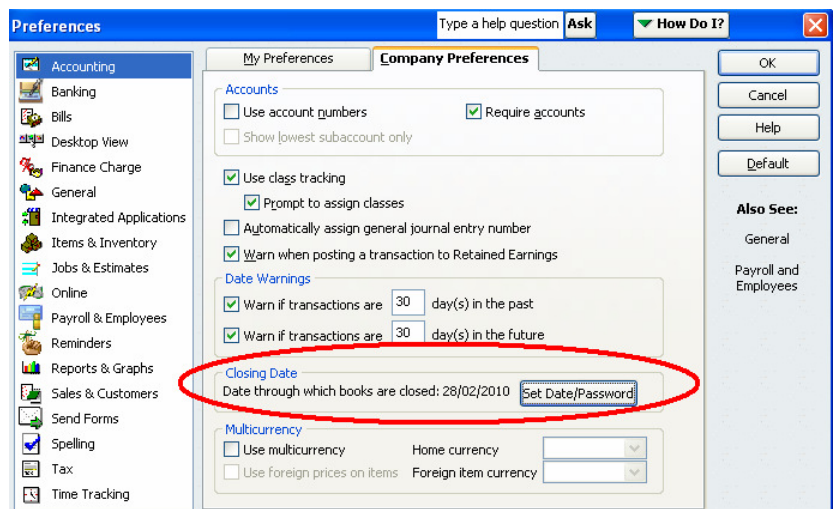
Preferences
Type a help question Ask
How Do I?

Accounting
Banking
Bills
Desktop View
Finance Charge
General
Integrated Applications
Items & Inventory
Jobs & Estimates
Online
Payroll & Employees
Reminders
Reports & Graphs
Sales & Customers
Send Forms
Spelling
Tax
Time Tracking

My Preferences
Company Preferences

Accounts
Use account numbers
Require accounts
Show lowest subaccount only

Use class tracking
Prompt to assign classes
Automatically assign general journal entry number
Warn when posting a transaction to Retained Earnings

Date Warnings
Warn if transactions are 30 day(s) in the past
Warn if transactions are 30 day(s) in the future

Closing Date
Date through which books are closed: 28/02/2010
Set Date/Password

Multicurrency
Use multicurrency
Home currency
Use foreign prices on items
Foreign item currency

OK
Cancel
Help
Default

Also See:
General
Payroll and Employees